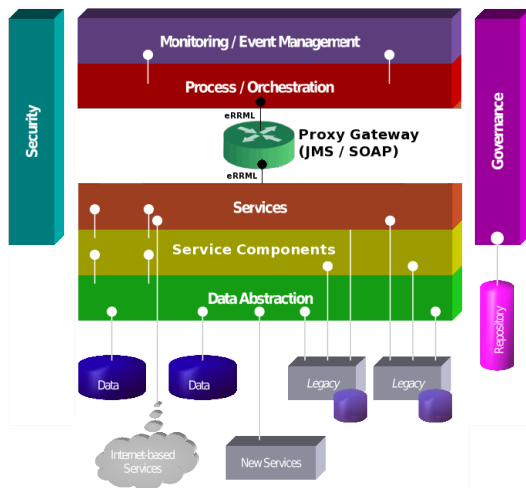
Security

Monitoring / Event Management

Process / Orchestration

eRRML

Proxy Gateway (JMS / SOAP)

eRRML

Services

Service Components

Data Abstraction

Governance

Repository

Data

Data

Legacy

Legacy

Internet-based Services

New Services